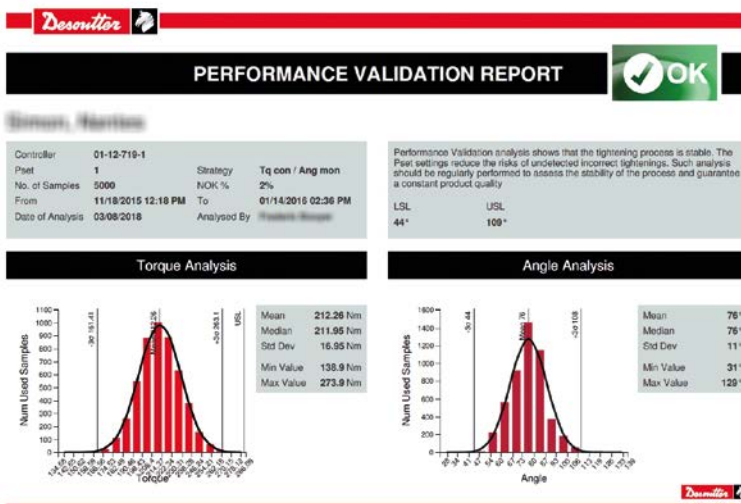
Desoutter

PERFORMANCE VALIDATION REPORT

OK

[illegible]

| Controller | 01-12-719-1 | | |
|---|---|---|---|
| Pset | 1 | Strategy | Tq con / Ang mon |
| No. of Samples | 5000 | NOK % | 2% |
| From | 11/18/2015 12:18 PM | To | 01/14/2016 02:36 PM |
| Date of Analysis | 03/08/2018 | Analysed By | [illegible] |

Performance Validation analysis shows that the tightening process is stable. The Pset settings reduce the risks of undetected incorrect tightenings. Such analysis should be regularly performed to assess the stability of the process and guarantee a constant product quality

LSL 44°
USL 109°

Torque Analysis

| Mean | 212.26 Nm |
|---|---|
| Median | 211.95 Nm |
| Std Dev | 16.95 Nm |
| Min Value | 138.9 Nm |
| Max Value | 273.9 Nm |

Num Used Samples
Torque
-3σ 161.41
+3σ 263.1
USL
212.26

Angle Analysis

| Mean | 76° |
|---|---|
| Median | 76° |
| Std Dev | 11° |
| Min Value | 31° |
| Max Value | 129° |

Num Used Samples
Angle
-3σ 44
+3σ 108
76

Desoutter